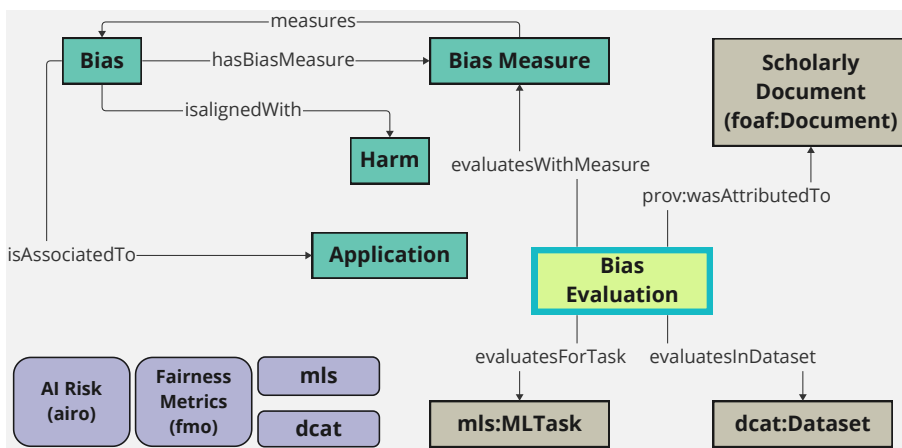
measures

Bias

hasBiasMeasure

Bias Measure

Scholarly Document (foaf:Document)

isalignedWith

Harm

evaluatesWithMeasure

prov:wasAttributedTo

isAssociatedTo

Application

Bias Evaluation

evaluatesForTask

evaluatesInDataset

AI Risk (airo)

Fairness Metrics (fmo)

mls

dcat

mls:MLTask

dcat:Dataset